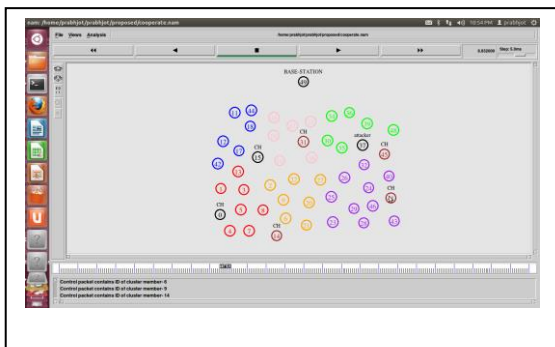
nam: /home/prabhjot/prabhjot/proposed/cooperate.nam
File Views Analysis
/home/prabhjot/prabhjot/proposed/cooperate.nam
Step: 5.3ms
BASE-STATION
CH
attacker
CH
CH
CH
CH
Control packet contains ID of cluster member- 6
Control packet contains ID of cluster member- 9
Control packet contains ID of cluster member- 14